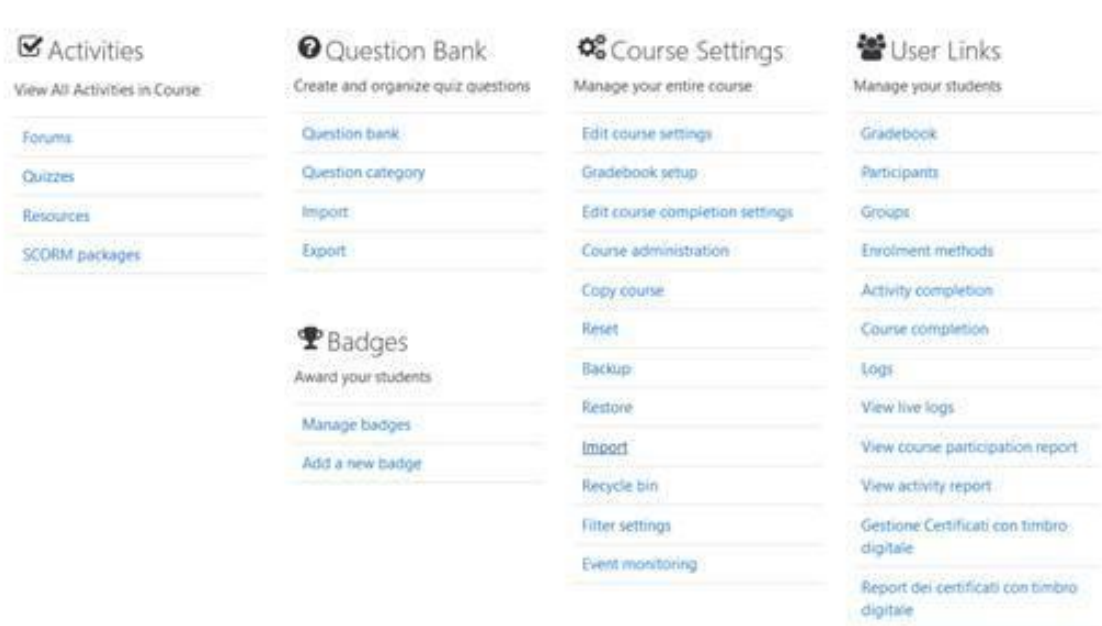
Activities
View All Activities in Course

Forums
Quizzes
Resources
SCORM packages

Question Bank
Create and organize quiz questions

Question bank
Question category
Import
Export

Badges
Award your students

Manage badges
Add a new badge

Course Settings
Manage your entire course

Edit course settings
Gradebook setup
Edit course completion settings
Course administration
Copy course
Reset
Backup
Restore
Import
Recycle bin
Filter settings
Event monitoring

User Links
Manage your students

Gradebook
Participants
Groups
Enrolment methods
Activity completion
Course completion
Logs
View live logs
View course participation report
View activity report
Gestione Certificati con timbro digitale
Report dei certificati con timbro digitale